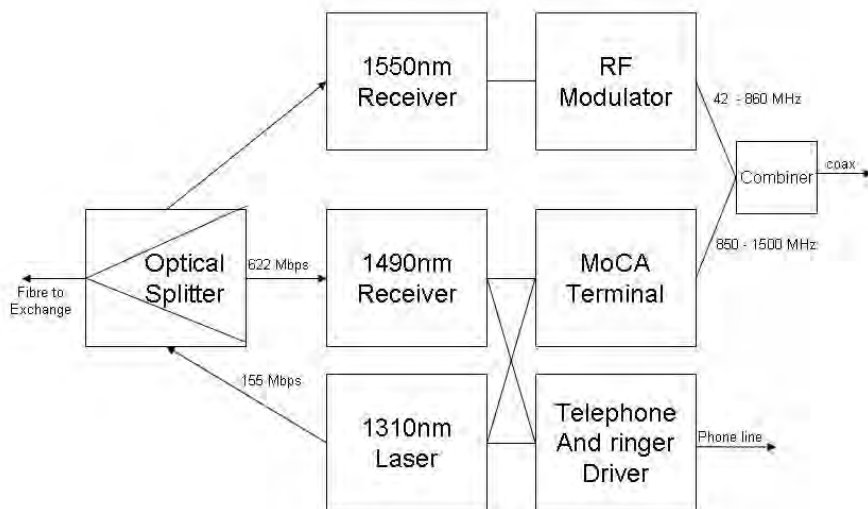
1550nm Receiver

RF Modulator

42 - 860 MHz

Combiner

coax

Optical Splitter

622 Mbps

1490nm Receiver

MoCA Terminal

850 - 1500 MHz

Fibre to Exchange

155 Mbps

1310nm Laser

Telephone And ringer Driver

Phone line